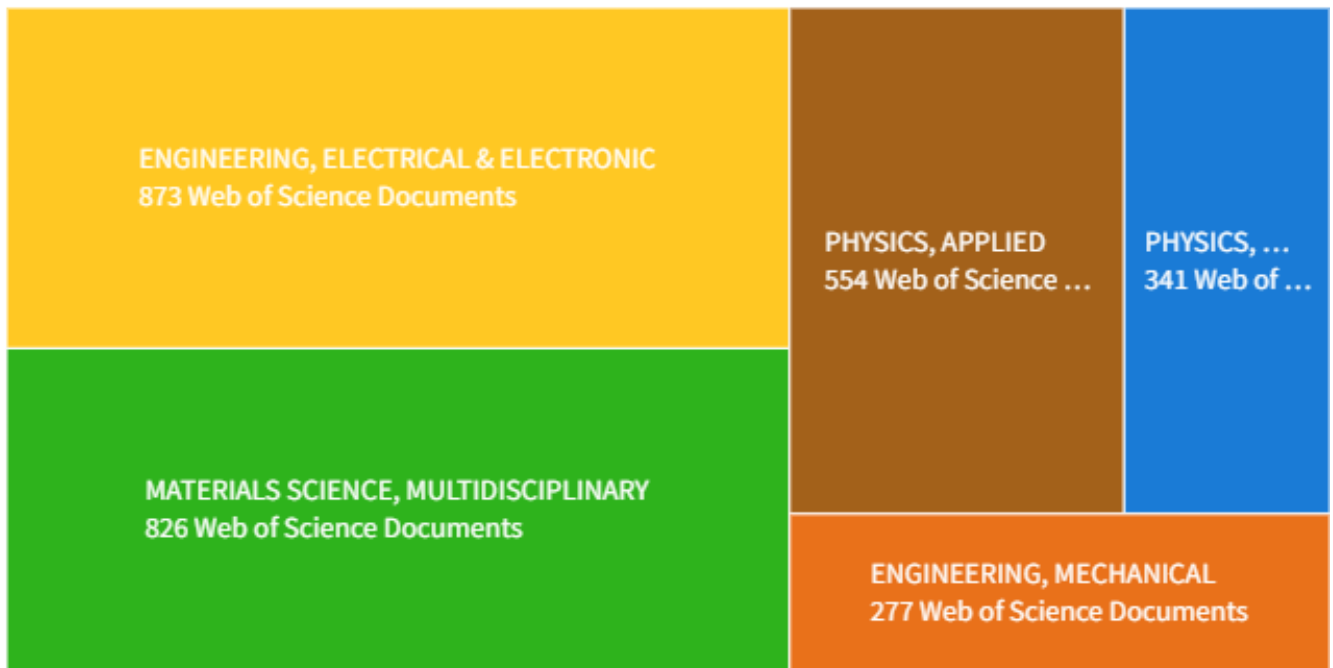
ENGINEERING, ELECTRICAL & ELECTRONIC
873 Web of Science Documents

PHYSICS, APPLIED
554 Web of Science …

PHYSICS, …
341 Web of …

MATERIALS SCIENCE, MULTIDISCIPLINARY
826 Web of Science Documents

ENGINEERING, MECHANICAL
277 Web of Science Documents